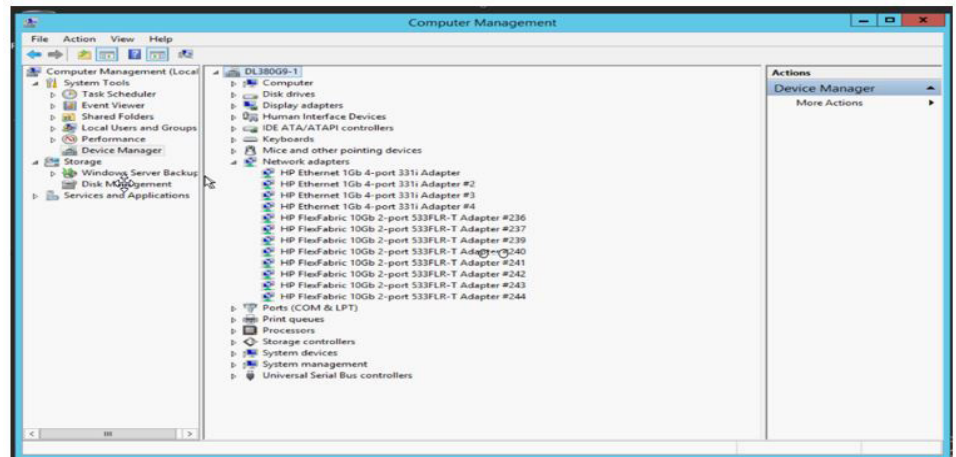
Computer Management

File Action View Help

Computer Management (Local
System Tools
Task Scheduler
Event Viewer
Shared Folders
Local Users and Groups
Performance
Device Manager
Storage
Windows Server Backup
Disk Management
Services and Applications

DL380G9-1
Computer
Disk drives
Display adapters
Human Interface Devices
IDE ATA/ATAPI controllers
Keyboards
Mice and other pointing devices
Network adapters
HP Ethernet 1Gb 4-port 331i Adapter
HP Ethernet 1Gb 4-port 331i Adapter #2
HP Ethernet 1Gb 4-port 331i Adapter #3
HP Ethernet 1Gb 4-port 331i Adapter #4
HP FlexFabric 10Gb 2-port 533FLR-T Adapter #236
HP FlexFabric 10Gb 2-port 533FLR-T Adapter #237
HP FlexFabric 10Gb 2-port 533FLR-T Adapter #239
HP FlexFabric 10Gb 2-port 533FLR-T Adapter #240
HP FlexFabric 10Gb 2-port 533FLR-T Adapter #241
HP FlexFabric 10Gb 2-port 533FLR-T Adapter #242
HP FlexFabric 10Gb 2-port 533FLR-T Adapter #243
HP FlexFabric 10Gb 2-port 533FLR-T Adapter #244
Ports (COM & LPT)
Print queues
Processors
Storage controllers
System devices
System management
Universal Serial Bus controllers

Actions
Device Manager
More Actions